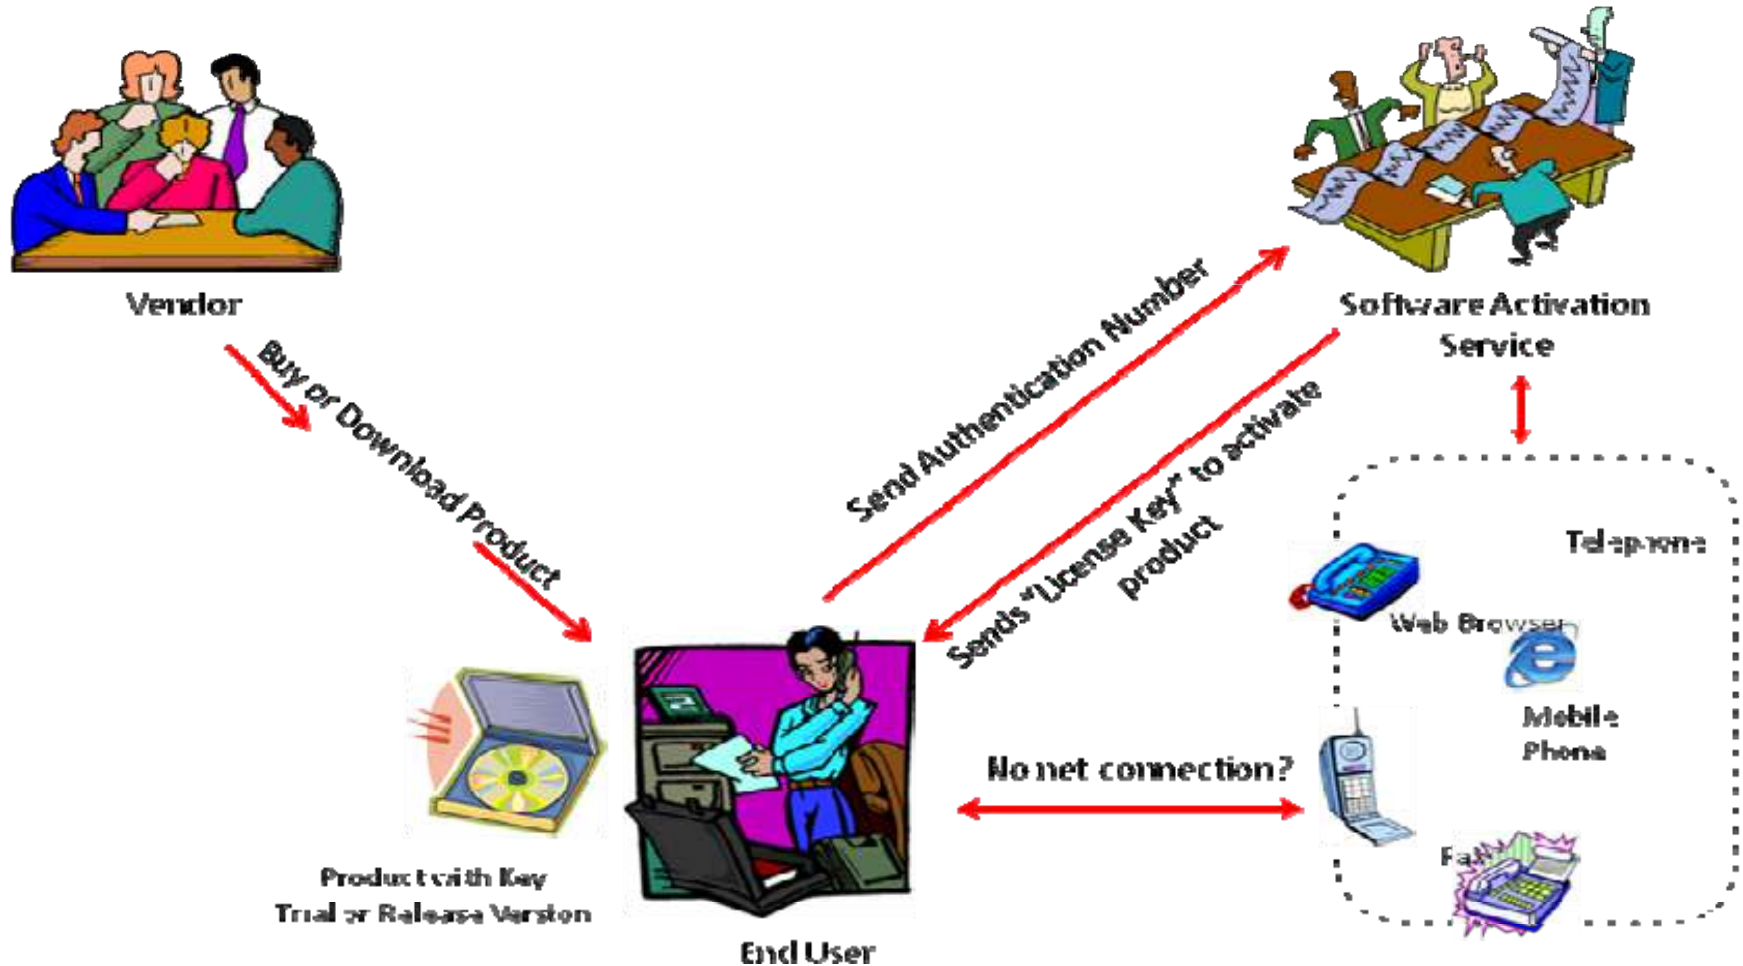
Vendor

Software Activation Service

Buy or Download Product

Send Authentication Number

Sends "License Key" to activate product

Telephone

Web Browser

Mobile Phone

Fax

No net connection?

Product with Key Trial or Release Version

End User